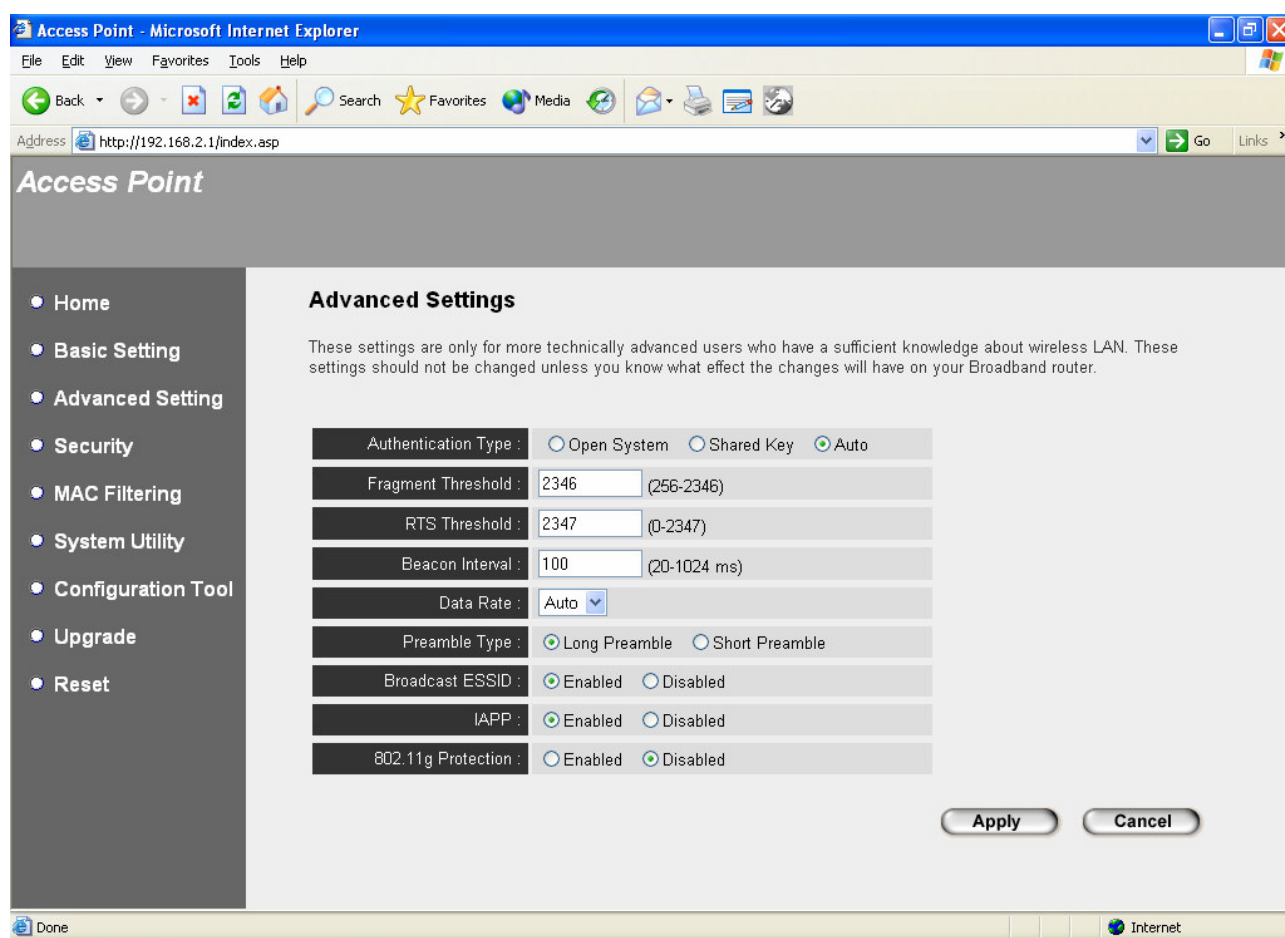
Access Point - Microsoft Internet Explorer

File Edit View Favorites Tools Help

Back Search Favorites Media

Address http://192.168.2.1/index.asp Go Links

Access Point

Home
Basic Setting
Advanced Setting
Security
MAC Filtering
System Utility
Configuration Tool
Upgrade
Reset

Advanced Settings

These settings are only for more technically advanced users who have a sufficient knowledge about wireless LAN. These settings should not be changed unless you know what effect the changes will have on your Broadband router.

| | |
|---|---|
| Authentication Type : | Open System  Shared Key  Auto |
| Fragment Threshold : | 2346 (256-2346) |
| RTS Threshold : | 2347 (0-2347) |
| Beacon Interval : | 100 (20-1024 ms) |
| Data Rate : | Auto |
| Preamble Type : | Long Preamble  Short Preamble |
| Broadcast ESSID : | Enabled  Disabled |
| IAPP : | Enabled  Disabled |
| 802.11g Protection : | Enabled  Disabled |

Apply  Cancel

Done  Internet